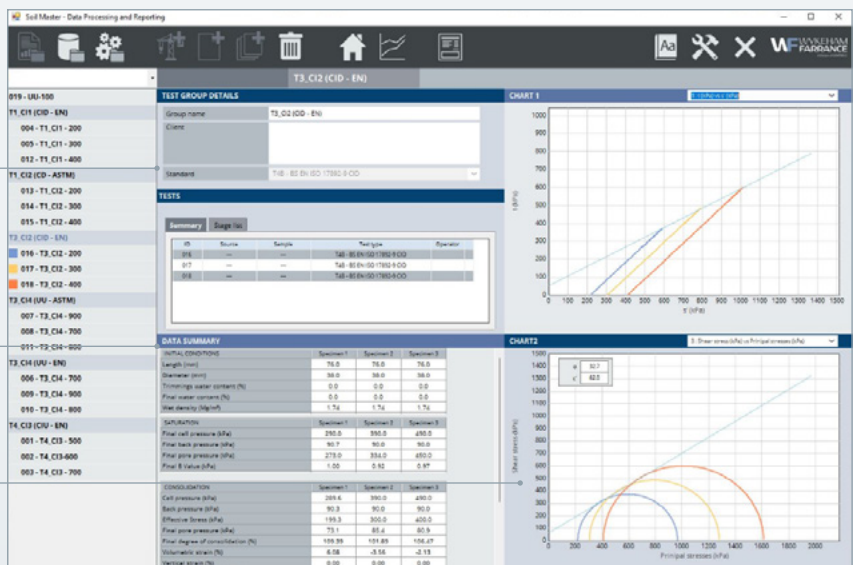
Soil Master - Data Processing and Reporting

WF WYKEHAM FARRANCE

T3_CI2 (CID - EN)

019 - UU-100
T1_CI1 (CID - EN)
004 - T1_CI1 - 200
005 - T1_CI1 - 300
012 - T1_CI1 - 400
T1_CI2 (CD - ASTM)
013 - T1_CI2 - 200
014 - T1_CI2 - 300
015 - T1_CI2 - 400
T3_CI2 (CID - EN)
016 - T3_CI2 - 200
017 - T3_CI2 - 300
018 - T3_CI2 - 400
T3_CI4 (UU - ASTM)
007 - T3_CI4 - 900
008 - T3_CI4 - 700
011 - T3_CI4 - 600
T3_CI4 (UU - EN)
006 - T3_CI4 - 700
009 - T3_CI4 - 900
010 - T3_CI4 - 600
T4_CI3 (CIU - EN)
001 - T4_CI3 - 500
002 - T4_CI3-600
003 - T4_CI3 - 700

TEST GROUP DETAILS
Group name T3_CI2 (CID - EN)
Client
Standard T48 - BS EN ISO 17892-9 CID

TESTS
Summary Stage list

| ID | Source | Sample | Test type | Operator |
|---|---|---|---|---|
| 016 | -- | -- | T48 - BS EN ISO 17892-9 CID | |
| 017 | -- | -- | T48 - BS EN ISO 17892-9 CID | |
| 018 | -- | -- | T48 - BS EN ISO 17892-9 CID | |

DATA SUMMARY

| INITIAL CONDITIONS | Specimen 1 | Specimen 2 | Specimen 3 |
|---|---|---|---|
| Length (mm) | 76.0 | 76.0 | 76.0 |
| Diameter (mm) | 38.0 | 38.0 | 38.0 |
| Trimmings water content (%) | 0.0 | 0.0 | 0.0 |
| Final water content (%) | 0.0 | 0.0 | 0.0 |
| Wet density (Mg/m³) | 1.74 | 1.74 | 1.74 |

| SATURATION | Specimen 1 | Specimen 2 | Specimen 3 |
|---|---|---|---|
| Final cell pressure (kPa) | 290.0 | 390.0 | 490.0 |
| Final back pressure (kPa) | 90.7 | 90.0 | 90.0 |
| Final pore pressure (kPa) | 273.0 | 334.0 | 450.0 |
| Final B Value (kPa) | 1.00 | 0.92 | 0.97 |

| CONSOLIDATION | Specimen 1 | Specimen 2 | Specimen 3 |
|---|---|---|---|
| Cell pressure (kPa) | 289.6 | 390.0 | 490.0 |
| Back pressure (kPa) | 90.3 | 90.0 | 90.0 |
| Effective Stress (kPa) | 199.3 | 300.0 | 400.0 |
| Final pore pressure (kPa) | 73.1 | 85.4 | 80.9 |
| Final degree of consolidation (%) | 100.99 | 101.85 | 106.47 |
| Volumetric strain (%) | 6.08 | -3.56 | -2.13 |
| Vertical strain (%) | 0.00 | 0.00 | 0.00 |

CHART 1
t' (kPa)
s' (kPa)
1000 900 800 700 600 500 400 300 200 100 0
0 100 200 300 400 500 600 700 800 900 1000 1100 1200 1300 1400 1500

CHART2
3: Shear stress (kPa) vs Principal stresses (kPa)
φ 32.7
c' 62.0
Shear stress (kPa)
Principal stresses (kPa)
1500 1400 1300 1200 1100 1000 900 800 700 600 500 400 300 200 100 0
0 200 400 600 800 1000 1200 1400 1600 1800 2000